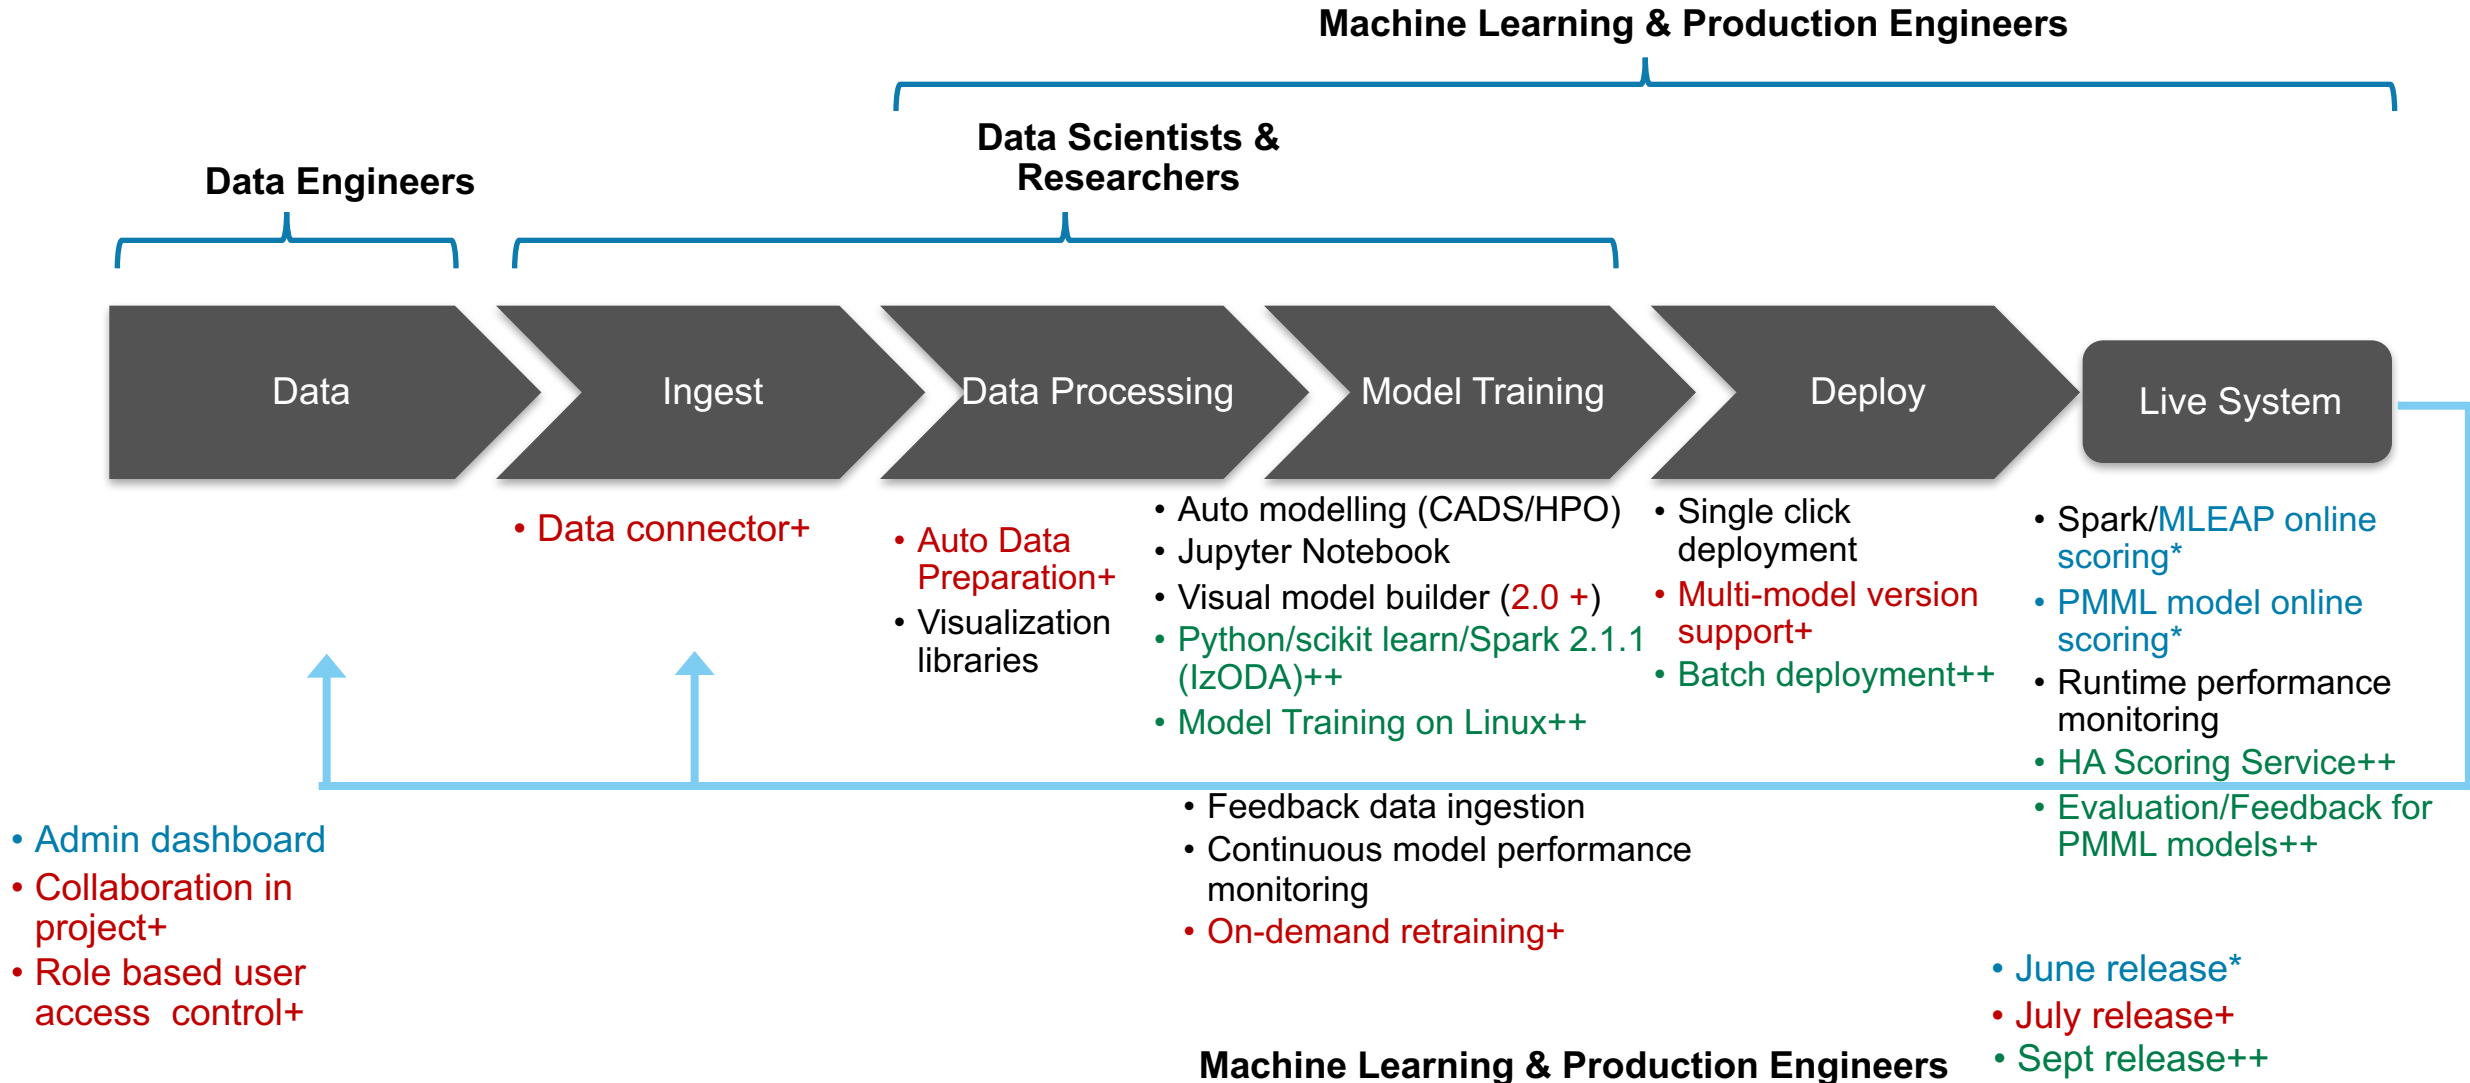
Machine Learning & Production Engineers

Data Scientists & Researchers

Data Engineers

Data

Ingest

Data Processing

Model Training

Deploy

Live System

• Data connector+

• Auto Data Preparation+
• Visualization libraries

• Auto modelling (CADS/HPO)
• Jupyter Notebook
• Visual model builder (2.0 +)
• Python/scikit learn/Spark 2.1.1 (IzODA)++
• Model Training on Linux++

• Single click deployment
• Multi-model version support+
• Batch deployment++

• Spark/MLEAP online scoring*
• PMML model online scoring*
• Runtime performance monitoring
• HA Scoring Service++
• Evaluation/Feedback for PMML models++

• Feedback data ingestion
• Continuous model performance monitoring
• On-demand retraining+

• Admin dashboard
• Collaboration in project+
• Role based user access control+

• June release*
• July release+
• Sept release++

Machine Learning & Production Engineers